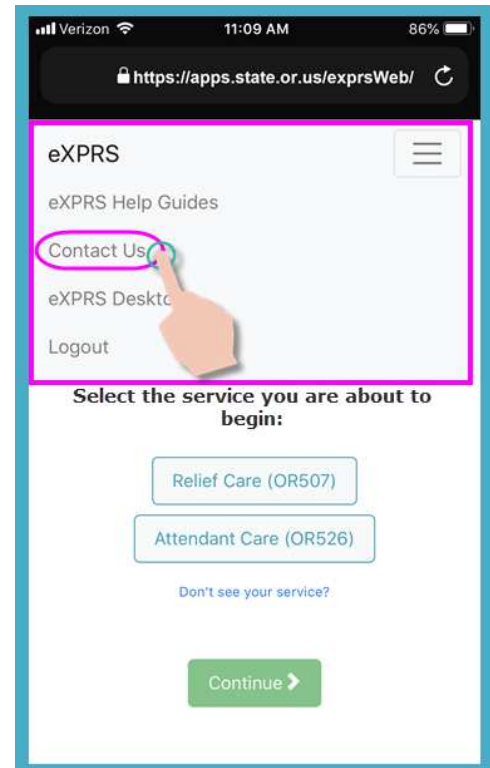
Verizon 11:09 AM 86%

https://apps.state.or.us/exprsWeb/

eXPRS

eXPRS Help Guides

Contact Us

eXPRS Deskto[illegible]

Logout

Select the service you are about to begin:

Relief Care (OR507)

Attendant Care (OR526)

Don't see your service?

Continue